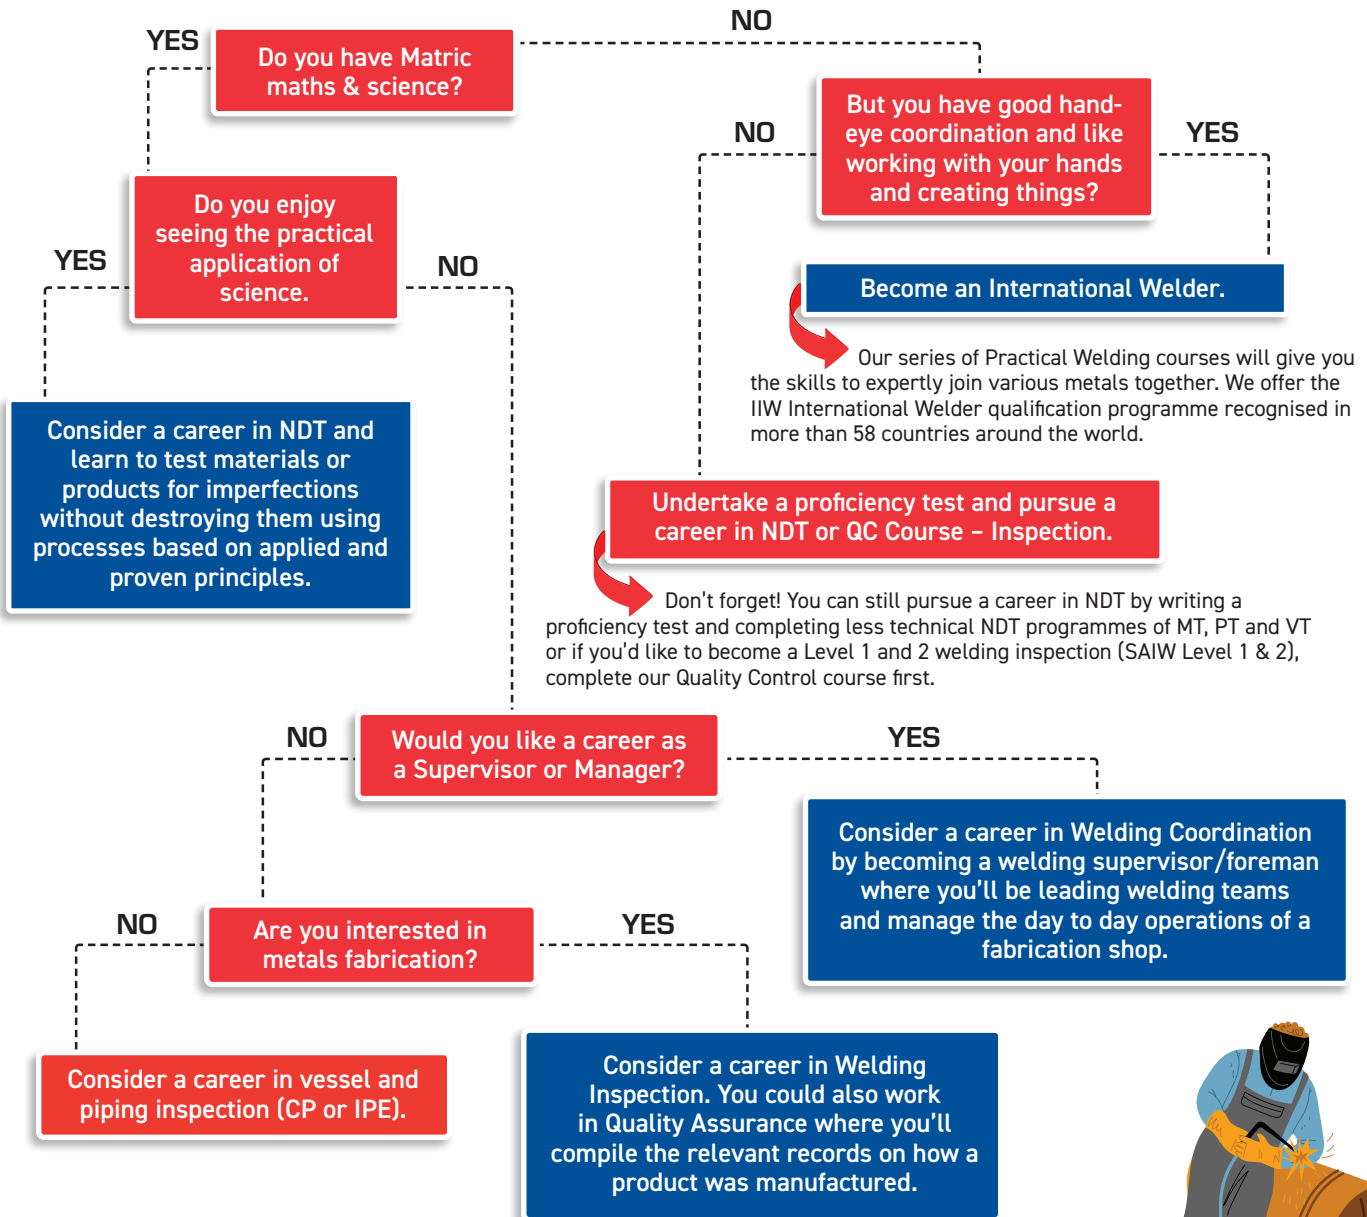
YES

Do you have Matric maths & science?

NO

But you have good hand-eye coordination and like working with your hands and creating things?

NO

YES

Do you enjoy seeing the practical application of science.

YES

NO

Become an International Welder.

Our series of Practical Welding courses will give you the skills to expertly join various metals together. We offer the IIW International Welder qualification programme recognised in more than 58 countries around the world.

Consider a career in NDT and learn to test materials or products for imperfections without destroying them using processes based on applied and proven principles.

Undertake a proficiency test and pursue a career in NDT or QC Course – Inspection.

Don't forget! You can still pursue a career in NDT by writing a proficiency test and completing less technical NDT programmes of MT, PT and VT or if you'd like to become a Level 1 and 2 welding inspection (SAIW Level 1 & 2), complete our Quality Control course first.

NO

Would you like a career as a Supervisor or Manager?

YES

Consider a career in Welding Coordination by becoming a welding supervisor/foreman where you'll be leading welding teams and manage the day to day operations of a fabrication shop.

NO

Are you interested in metals fabrication?

YES

Consider a career in vessel and piping inspection (CP or IPE).

Consider a career in Welding Inspection. You could also work in Quality Assurance where you'll compile the relevant records on how a product was manufactured.